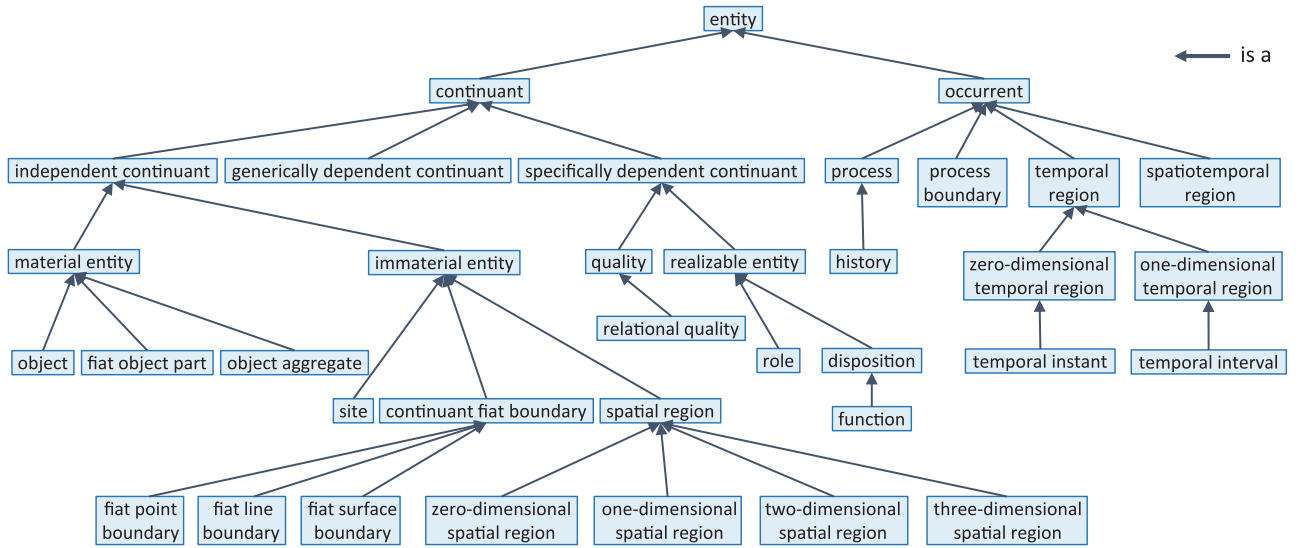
entity

is a

continuant

occurrent

independent continuant

generically dependent continuant

specifically dependent continuant

process

process boundary

temporal region

spatiotemporal region

material entity

immaterial entity

quality

realizable entity

history

zero-dimensional temporal region

one-dimensional temporal region

relational quality

object

fiat object part

object aggregate

role

disposition

temporal instant

temporal interval

site

continuant fiat boundary

spatial region

function

fiat point boundary

fiat line boundary

fiat surface boundary

zero-dimensional spatial region

one-dimensional spatial region

two-dimensional spatial region

three-dimensional spatial region